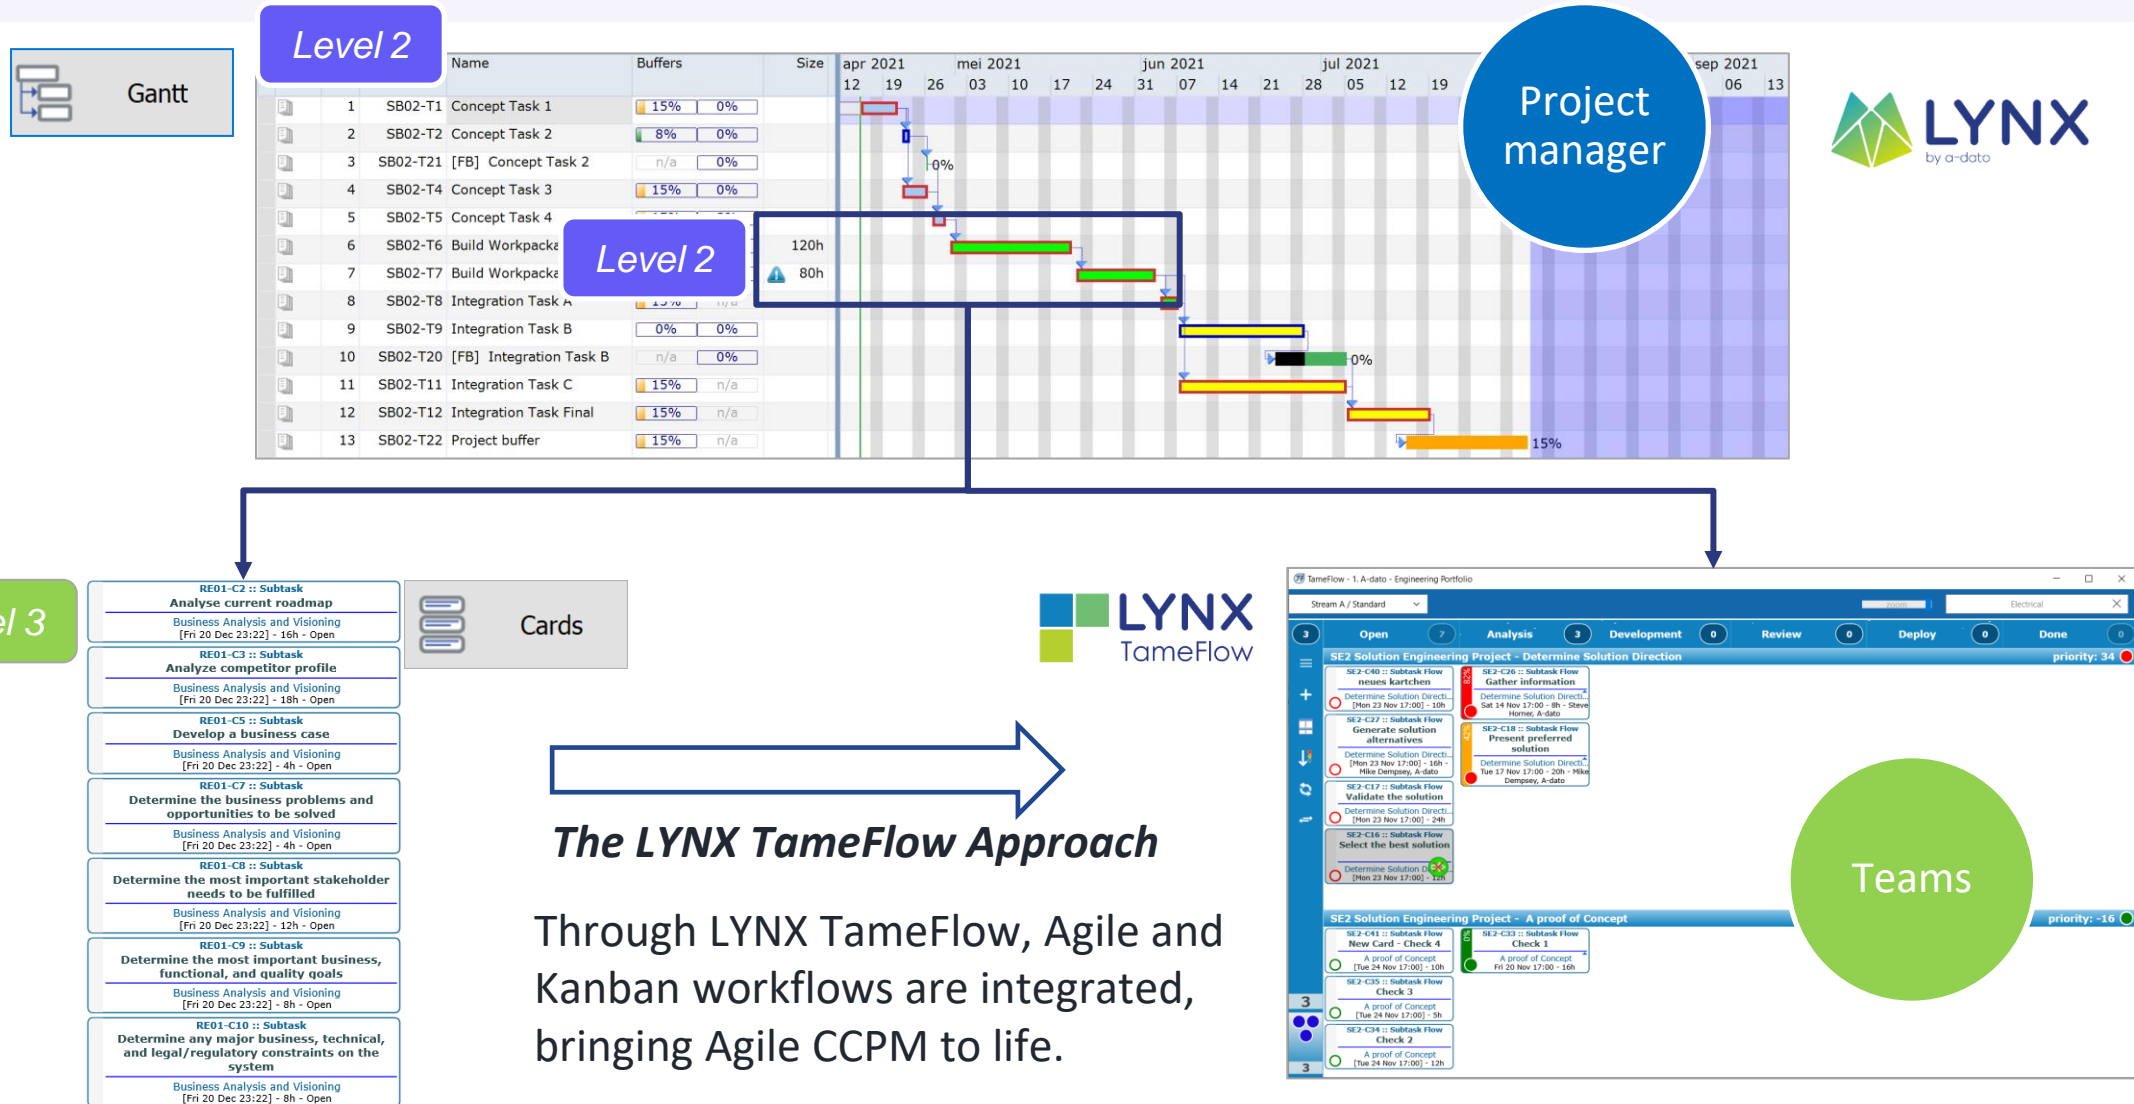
Gantt

Level 2

| | Name | Buffers | | Size |
|---|---|---|---|---|
| 1 | SB02-T1 Concept Task 1 | 15% | 0% | |
| 2 | SB02-T2 Concept Task 2 | 8% | 0% | |
| 3 | SB02-T21 [FB] Concept Task 2 | n/a | 0% | |
| 4 | SB02-T4 Concept Task 3 | 15% | 0% | |
| 5 | SB02-T5 Concept Task 4 | | | |
| 6 | SB02-T6 Build Workpacka | | | 120h |
| 7 | SB02-T7 Build Workpacka | | | 80h |
| 8 | SB02-T8 Integration Task A | | | |
| 9 | SB02-T9 Integration Task B | 0% | 0% | |
| 10 | SB02-T20 [FB] Integration Task B | n/a | 0% | |
| 11 | SB02-T11 Integration Task C | 15% | n/a | |
| 12 | SB02-T12 Integration Task Final | 15% | n/a | |
| 13 | SB02-T22 Project buffer | 15% | n/a | |

apr 2021 12 19 26 mei 2021 03 10 17 24 jun 2021 31 07 14 21 28 jul 2021 05 12 19 sep 2021 06 13

0% 0% 15%

Level 2

Project manager

LYNX by a-dato

l 3

RE01-C2 :: Subtask
Analyse current roadmap
Business Analysis and Visioning
[Fri 20 Dec 23:22] - 16h - Open

RE01-C3 :: Subtask
Analyze competitor profile
Business Analysis and Visioning
[Fri 20 Dec 23:22] - 18h - Open

RE01-C5 :: Subtask
Develop a business case
Business Analysis and Visioning
[Fri 20 Dec 23:22] - 4h - Open

RE01-C7 :: Subtask
Determine the business problems and opportunities to be solved
Business Analysis and Visioning
[Fri 20 Dec 23:22] - 4h - Open

RE01-C8 :: Subtask
Determine the most important stakeholder needs to be fulfilled
Business Analysis and Visioning
[Fri 20 Dec 23:22] - 12h - Open

RE01-C9 :: Subtask
Determine the most important business, functional, and quality goals
Business Analysis and Visioning
[Fri 20 Dec 23:22] - 8h - Open

RE01-C10 :: Subtask
Determine any major business, technical, and legal/regulatory constraints on the system
Business Analysis and Visioning
[Fri 20 Dec 23:22] - 8h - Open

Cards

LYNX TameFlow

The LYNX TameFlow Approach

Through LYNX TameFlow, Agile and Kanban workflows are integrated, bringing Agile CCPM to life.

TameFlow - 1. A-dato - Engineering Portfolio
Stream A / Standard
Open Analysis Development Review Deploy Done
SE2 Solution Engineering Project - Determine Solution Direction priority: 34
SE2-C40 :: Subtask Flow neues kartchen
SE2-C26 :: Subtask Flow Gather information
SE2-C27 :: Subtask Flow Generate solution alternatives
SE2-C18 :: Subtask Flow Present preferred solution
SE2-C17 :: Subtask Flow Validate the solution
SE2-C16 :: Subtask Flow Select the best solution
SE2 Solution Engineering Project - A proof of Concept priority: -16
SE2-C41 :: Subtask Flow New Card - Check 4
SE2-C33 :: Subtask Flow Check 1
SE2-C35 :: Subtask Flow Check 3
SE2-C34 :: Subtask Flow Check 2

Teams